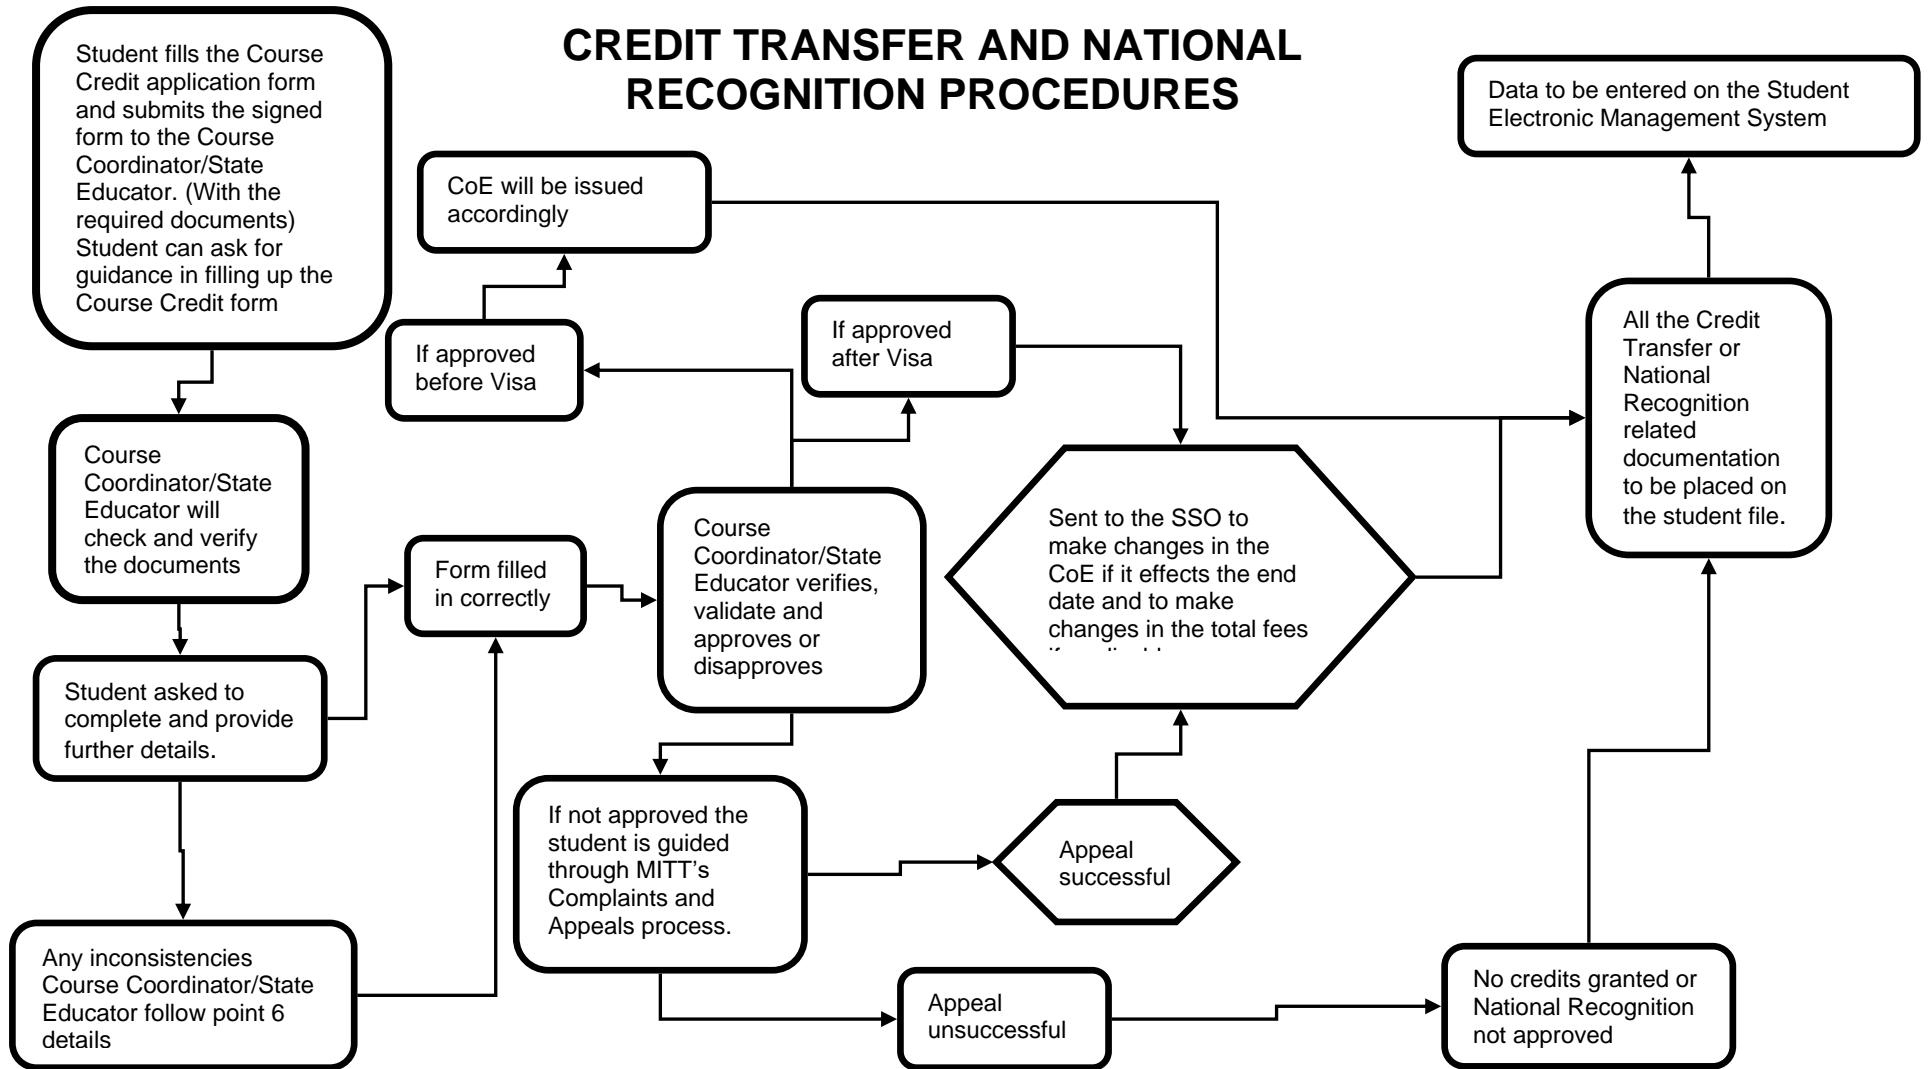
CREDIT TRANSFER AND NATIONAL RECOGNITION PROCEDURES

Student fills the Course Credit application form and submits the signed form to the Course Coordinator/State Educator. (With the required documents) Student can ask for guidance in filling up the Course Credit form

Course Coordinator/State Educator will check and verify the documents

Student asked to complete and provide further details.

Any inconsistencies Course Coordinator/State Educator follow point 6 details

Form filled in correctly

Course Coordinator/State Educator verifies, validate and approves or disapproves

If approved before Visa

CoE will be issued accordingly

If approved after Visa

Sent to the SSO to make changes in the CoE if it effects the end date and to make changes in the total fees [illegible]

If not approved the student is guided through MITT's Complaints and Appeals process.

Appeal successful

Appeal unsuccessful

No credits granted or National Recognition not approved

All the Credit Transfer or National Recognition related documentation to be placed on the student file.

Data to be entered on the Student Electronic Management System